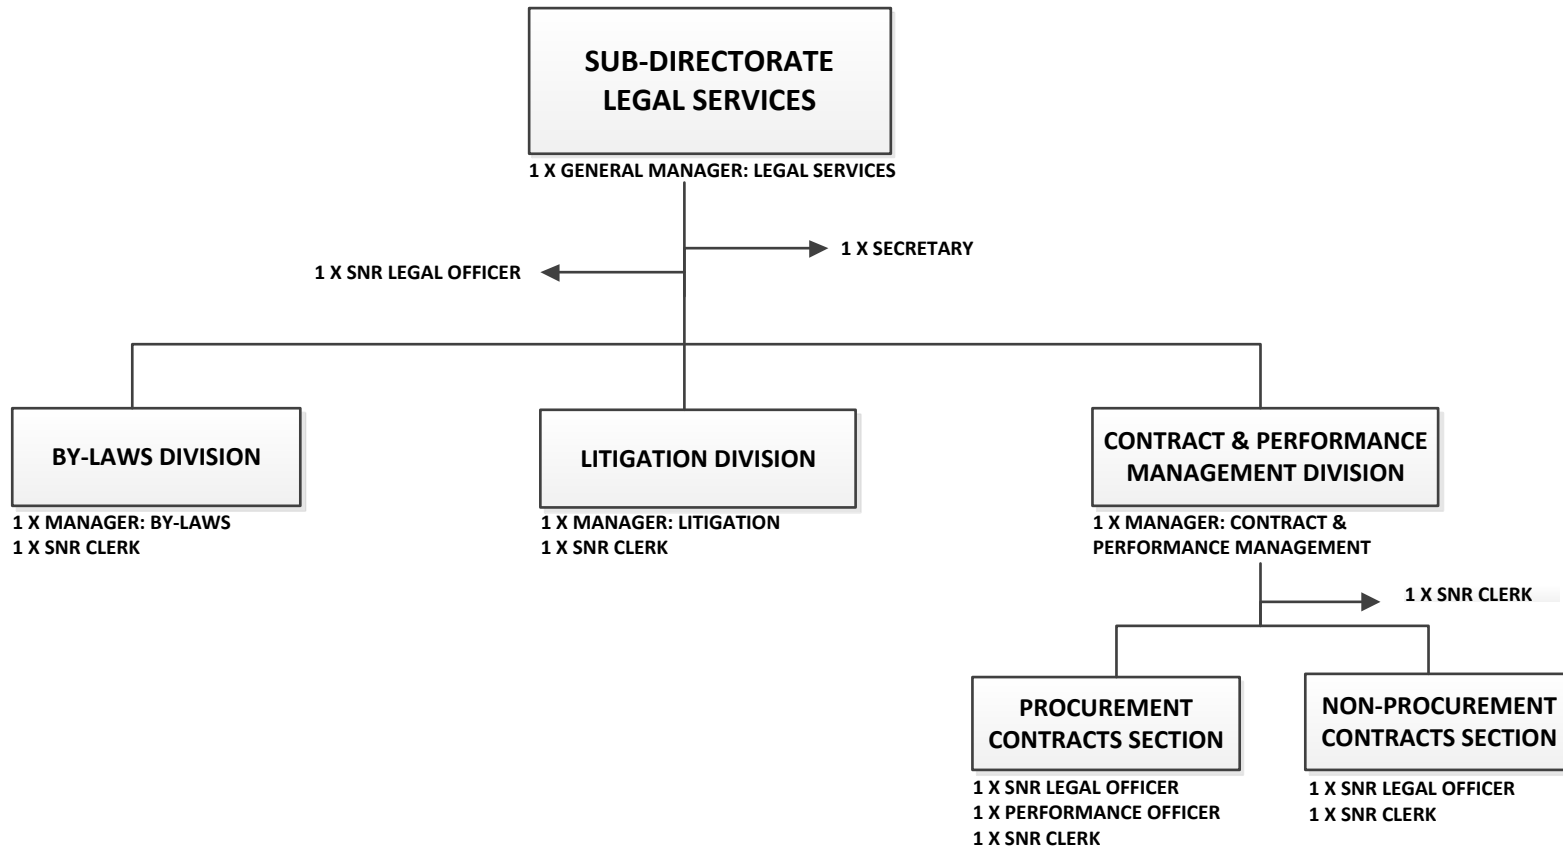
SUB-DIRECTORATE LEGAL SERVICES

1 X GENERAL MANAGER: LEGAL SERVICES

1 X SECRETARY

1 X SNR LEGAL OFFICER

BY-LAWS DIVISION

1 X MANAGER: BY-LAWS
1 X SNR CLERK

LITIGATION DIVISION

1 X MANAGER: LITIGATION
1 X SNR CLERK

CONTRACT & PERFORMANCE MANAGEMENT DIVISION

1 X MANAGER: CONTRACT & PERFORMANCE MANAGEMENT

1 X SNR CLERK

PROCUREMENT CONTRACTS SECTION

1 X SNR LEGAL OFFICER
1 X PERFORMANCE OFFICER
1 X SNR CLERK

NON-PROCUREMENT CONTRACTS SECTION

1 X SNR LEGAL OFFICER
1 X SNR CLERK